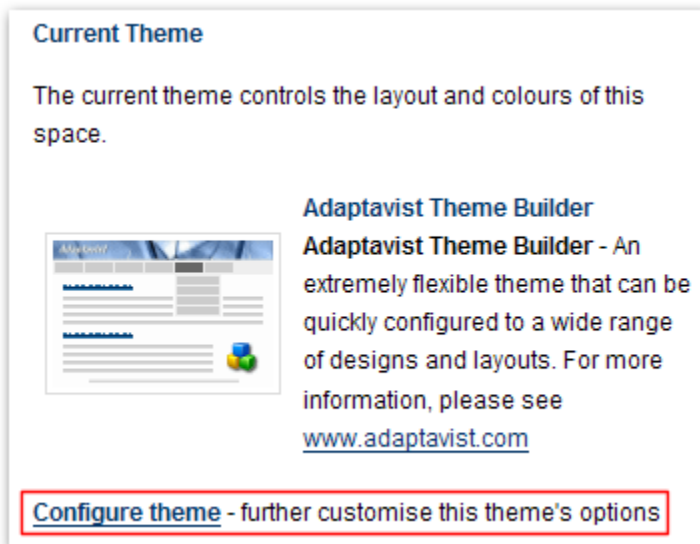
Current Theme

The current theme controls the layout and colours of this space.

Adaptavist Theme Builder

Adaptavist Theme Builder - An extremely flexible theme that can be quickly configured to a wide range of designs and layouts. For more information, please see www.adaptavist.com

Configure theme - further customise this theme's options